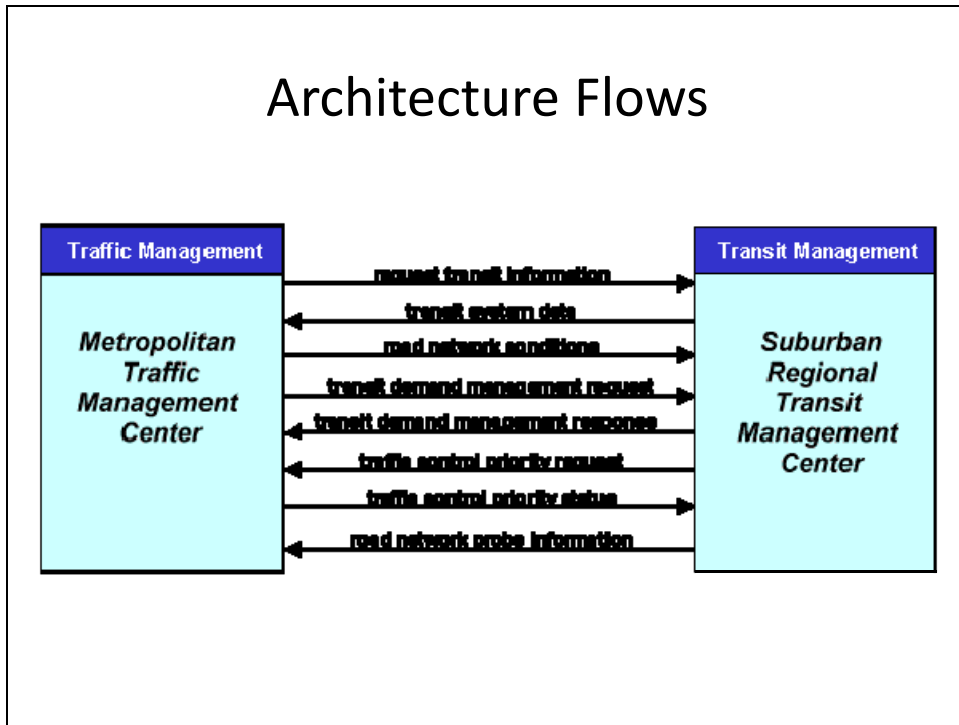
Architecture Flows

Traffic Management

Metropolitan Traffic Management Center

request transit information

transit system data

road network conditions

transit demand management request

transit demand management response

traffic control priority request

traffic control priority status

road network probe information

Transit Management

Suburban Regional Transit Management Center